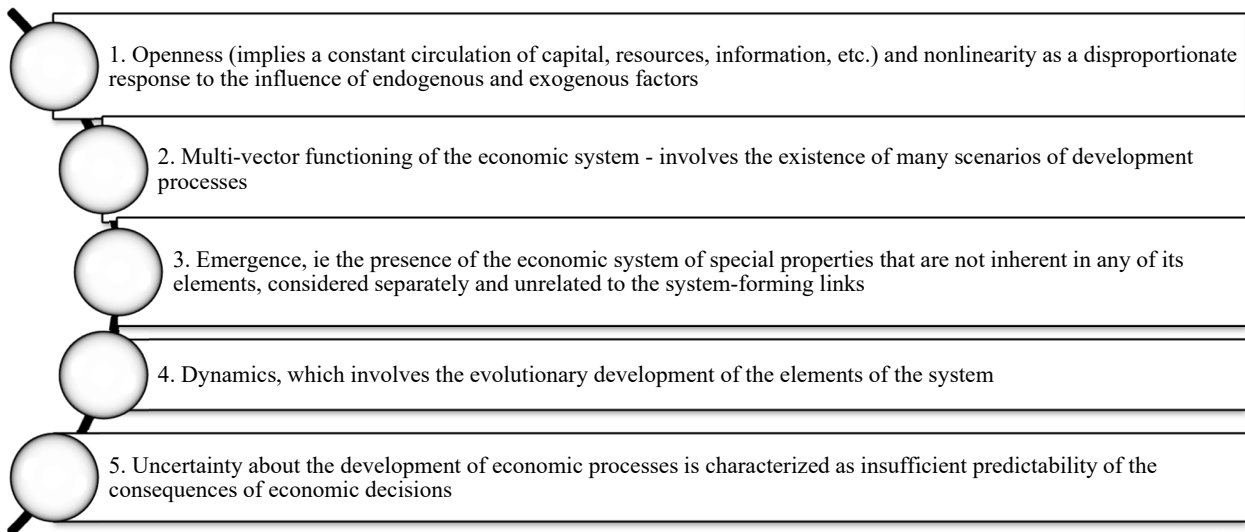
1. Openness (implies a constant circulation of capital, resources, information, etc.) and nonlinearity as a disproportionate response to the influence of endogenous and exogenous factors

2. Multi-vector functioning of the economic system - involves the existence of many scenarios of development processes

3. Emergence, ie the presence of the economic system of special properties that are not inherent in any of its elements, considered separately and unrelated to the system-forming links

4. Dynamics, which involves the evolutionary development of the elements of the system

5. Uncertainty about the development of economic processes is characterized as insufficient predictability of the consequences of economic decisions